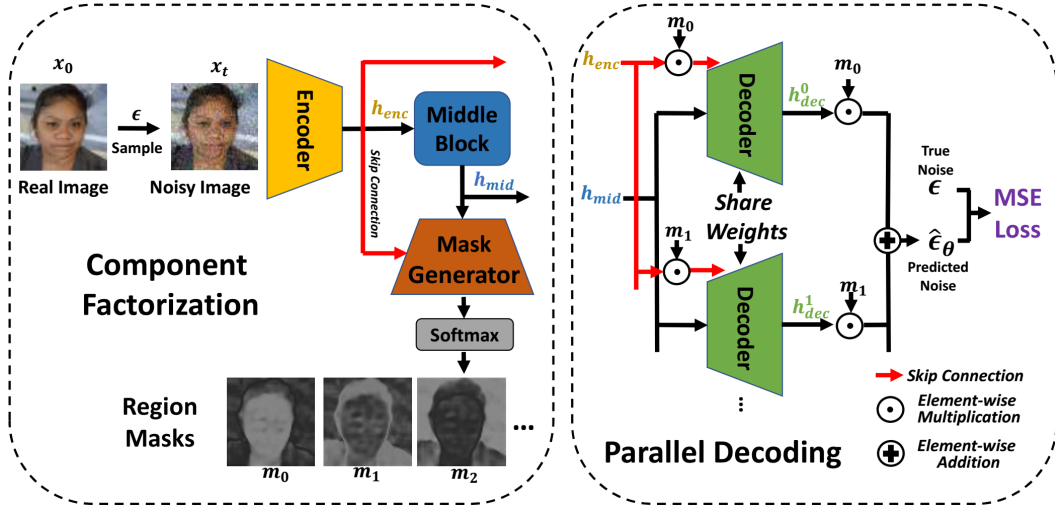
$x_0$

$x_t$

$\epsilon$

Sample

Real Image

Noisy Image

Encoder

$h_{enc}$

Middle Block

Skip Connection

$h_{mid}$

Mask Generator

Softmax

Component Factorization

Region Masks

$m_0$ $m_1$ $m_2$ ...

$m_0$

$h_{enc}$

Decoder

$h_{dec}^0$

$m_0$

$h_{mid}$

Share Weights

$m_1$

Decoder

$h_{dec}^1$

$m_1$

...

True Noise

$\epsilon$

$\hat{\epsilon}_\theta$

Predicted Noise

MSE Loss

Skip Connection

Element-wise Multiplication

Element-wise Addition

Parallel Decoding